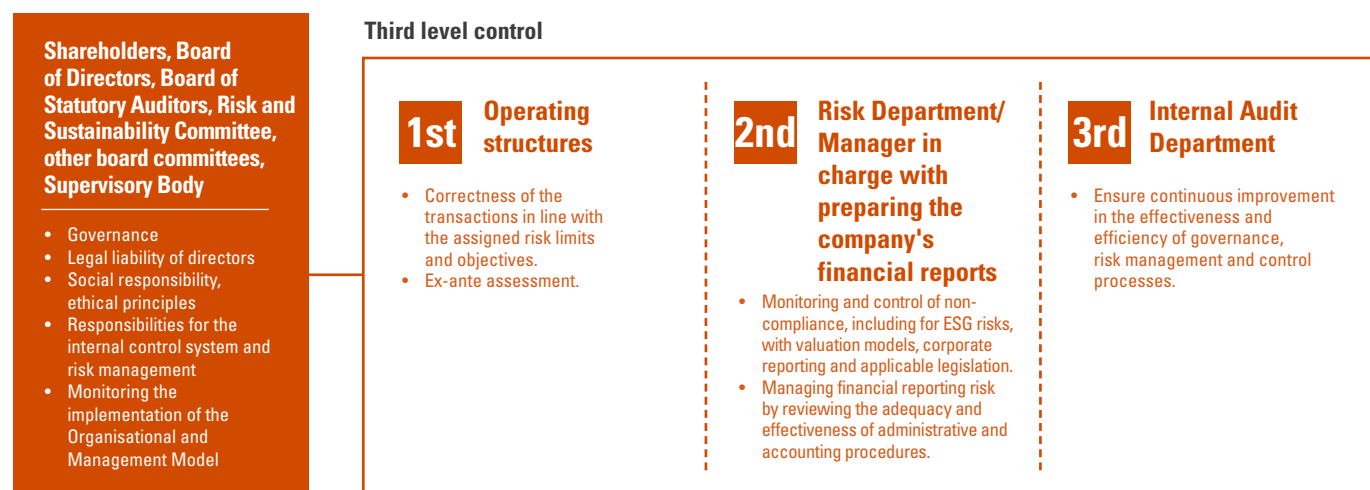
Shareholders, Board of Directors, Board of Statutory Auditors, Risk and Sustainability Committee, other board committees, Supervisory Body

- Governance
- Legal liability of directors
- Social responsibility, ethical principles
- Responsibilities for the internal control system and risk management
- Monitoring the implementation of the Organisational and Management Model

Third level control

1st Operating structures

- Correctness of the transactions in line with the assigned risk limits and objectives.
- Ex-ante assessment.

2nd Risk Department/ Manager in charge with preparing the company's financial reports

- Monitoring and control of non-compliance, including for ESG risks, with valuation models, corporate reporting and applicable legislation.
- Managing financial reporting risk by reviewing the adequacy and effectiveness of administrative and accounting procedures.

3rd Internal Audit Department

- Ensure continuous improvement in the effectiveness and efficiency of governance, risk management and control processes.